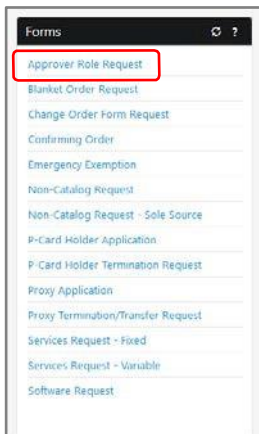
Forms

Approver Role Request
Blanket Order Request
Change Order Form Request
Confirming Order
Emergency Exemption
Non-Catalog Request
Non-Catalog Request - Sole Source
P-Card Holder Application
P-Card Holder Termination Request
Proxy Application
Proxy Termination/Transfer Request
Services Request - Fixed
Services Request - Variable
Software Request